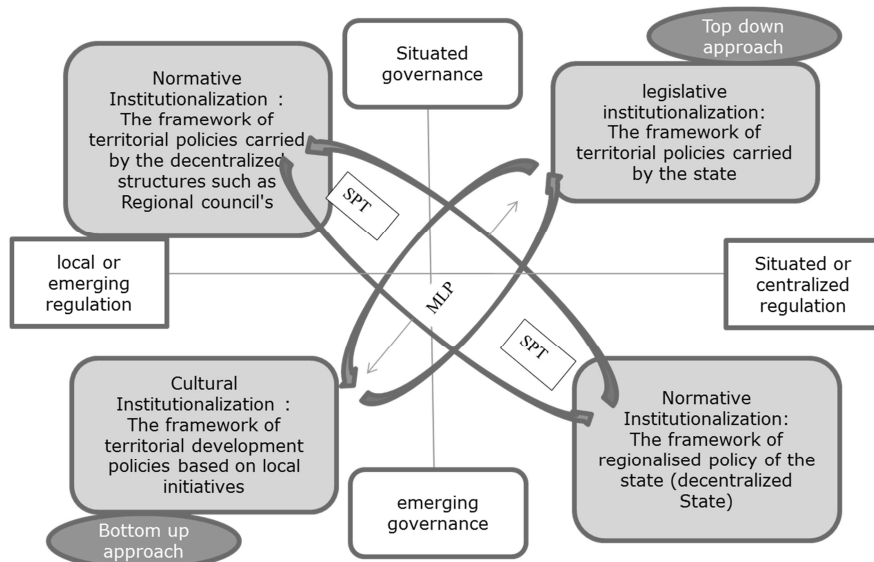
Top down approach

Normative Institutionalization : The framework of territorial policies carried by the decentralized structures such as Regional council's

Situated governance

legislative institutionalization: The framework of territorial policies carried by the state

SPT

local or emerging regulation

MLP

Situated or centralized regulation

SPT

Cultural Institutionalization : The framework of territorial development policies based on local initiatives

Normative Institutionalization: The framework of regionalised policy of the state (decentralized State)

emerging governance

Bottom up approach